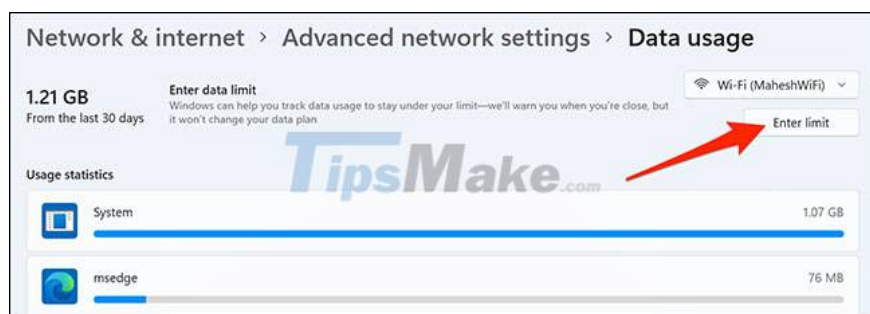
Network & internet › Advanced network settings › Data usage

1.21 GB
From the last 30 days

Enter data limit
Windows can help you track data usage to stay under your limit—we'll warn you when you're close, but it won't change your data plan

Wi-Fi (MaheshWiFi)

Enter limit

TipsMake.com

Usage statistics

System 1.07 GB

msedge 76 MB